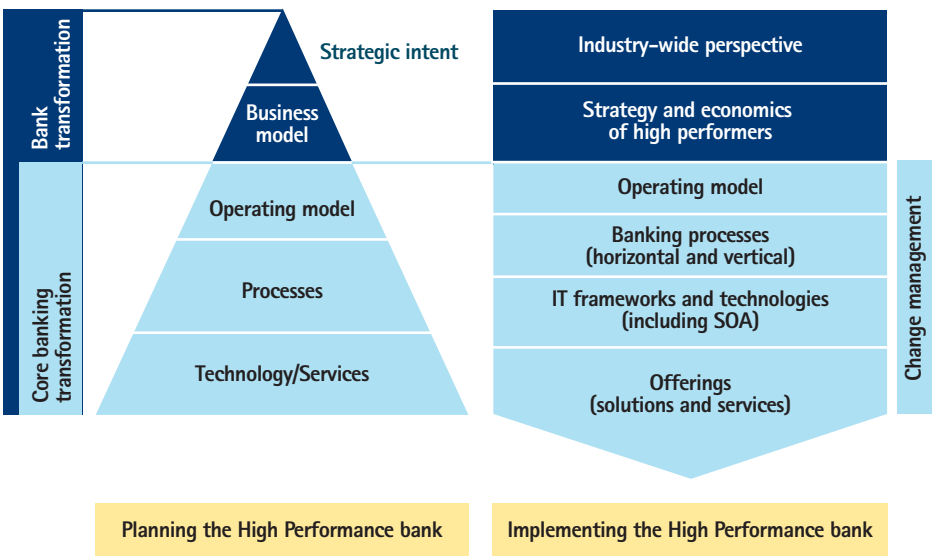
Bank transformation

Core banking transformation

Strategic intent

Business model

Operating model

Processes

Technology/Services

Industry-wide perspective

Strategy and economics of high performers

Operating model

Banking processes (horizontal and vertical)

IT frameworks and technologies (including SOA)

Offerings (solutions and services)

Change management

Planning the High Performance bank

Implementing the High Performance bank